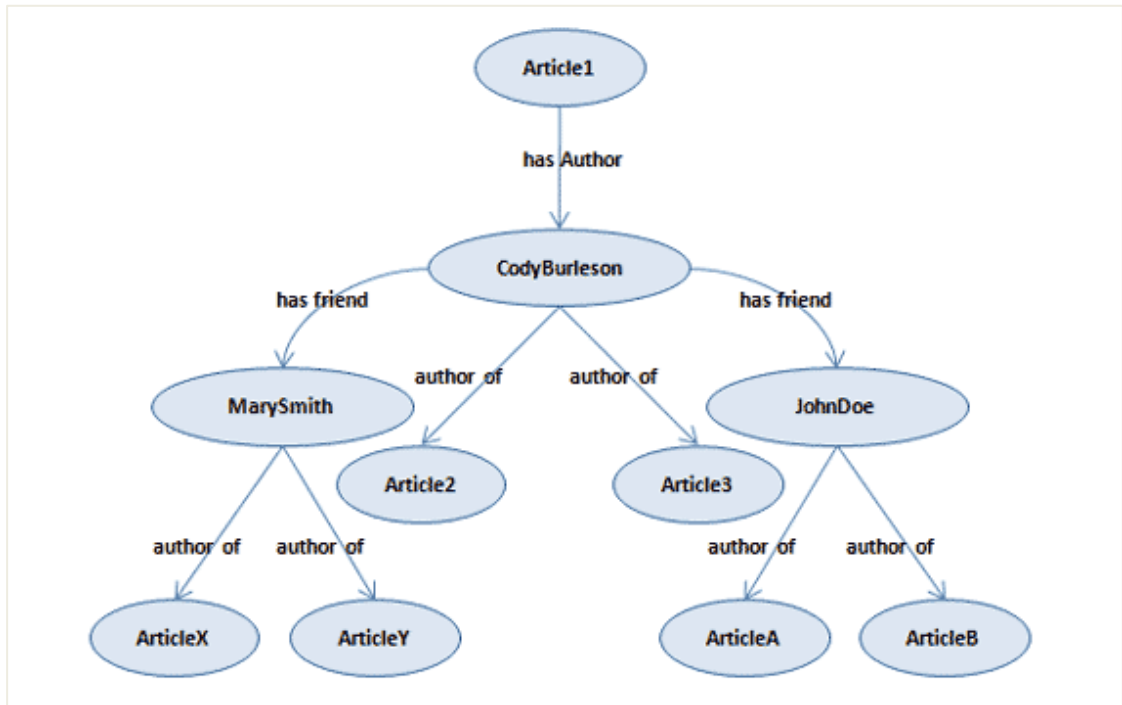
Article1

has Author

CodyBurleson

has friend

has friend

author of

author of

MarySmith

JohnDoe

Article2

Article3

author of

author of

author of

author of

ArticleX

ArticleY

ArticleA

ArticleB